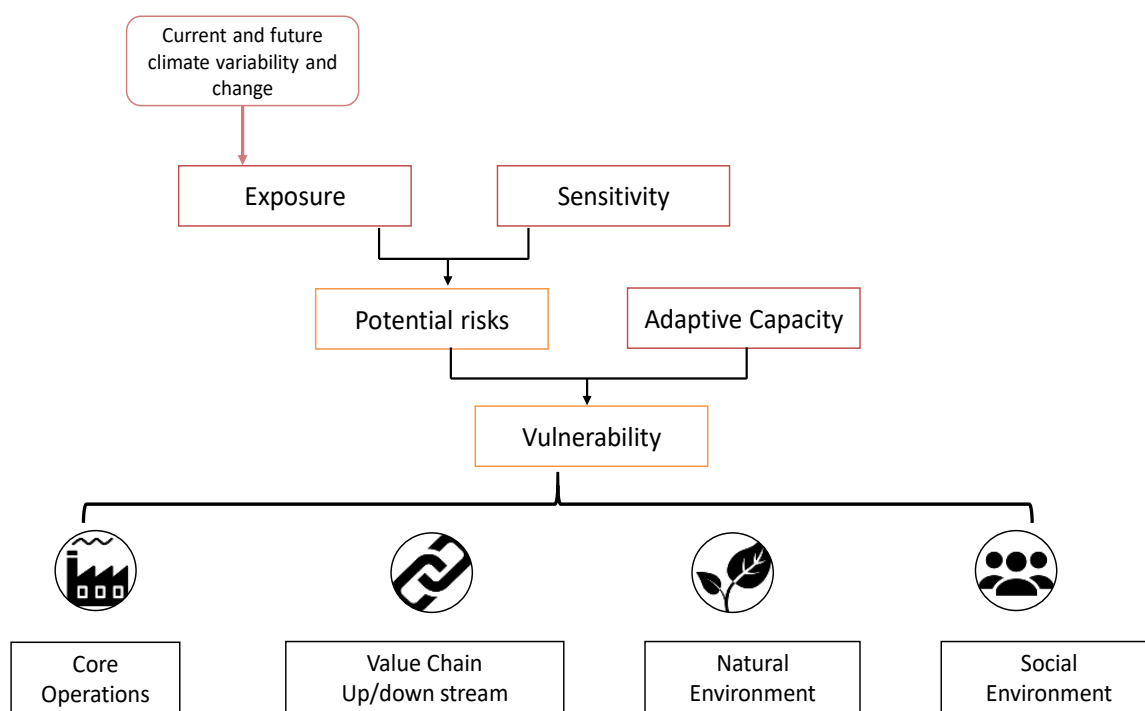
Current and future climate variability and change

Exposure

Sensitivity

Potential risks

Adaptive Capacity

Vulnerability

Core Operations

Value Chain Up/down stream

Natural Environment

Social Environment